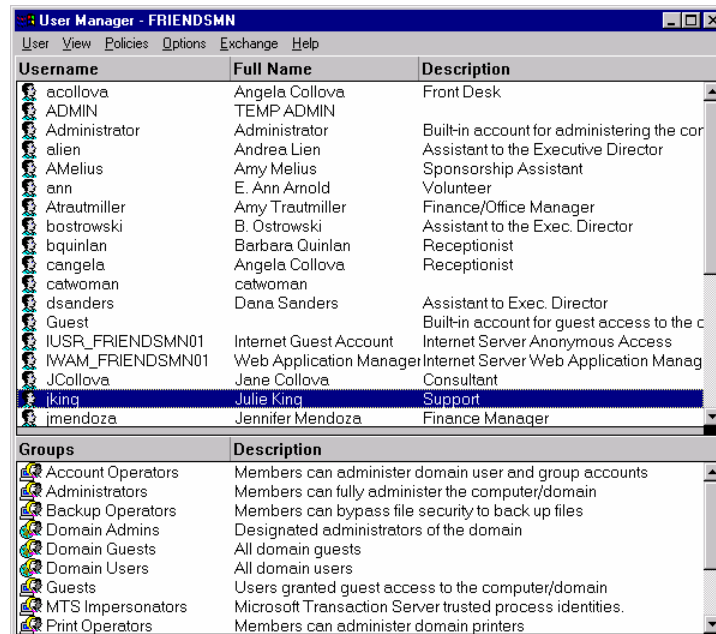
User Manager - FRIENDSMN

User View Policies Options Exchange Help

| Username | Full Name | Description |
|---|---|---|
| acollova | Angela Collova | Front Desk |
| ADMIN | TEMP ADMIN | |
| Administrator | Administrator | Built-in account for administering the cor |
| alien | Andrea Lien | Assistant to the Executive Director |
| AMelius | Amy Melius | Sponsorship Assistant |
| ann | E. Ann Arnold | Volunteer |
| Atrautmiller | Amy Trautmiller | Finance/Office Manager |
| bostrowski | B. Ostrowski | Assistant to the Exec. Director |
| bquinlan | Barbara Quinlan | Receptionist |
| cangela | Angela Collova | Receptionist |
| catwoman | catwoman | |
| dsanders | Dana Sanders | Assistant to Exec. Director |
| Guest | | Built-in account for guest access to the c |
| IUSR_FRIENDSMN01 | Internet Guest Account | Internet Server Anonymous Access |
| IWAM_FRIENDSMN01 | Web Application Manager | Internet Server Web Application Manag |
| JCollova | Jane Collova | Consultant |
| jking | Julie King | Support |
| jmendoza | Jennifer Mendoza | Finance Manager |

| Groups | Description |
|---|---|
| Account Operators | Members can administer domain user and group accounts |
| Administrators | Members can fully administer the computer/domain |
| Backup Operators | Members can bypass file security to back up files |
| Domain Admins | Designated administrators of the domain |
| Domain Guests | All domain guests |
| Domain Users | All domain users |
| Guests | Users granted guest access to the computer/domain |
| MTS Impersonators | Microsoft Transaction Server trusted process identities. |
| Print Operators | Members can administer domain printers |